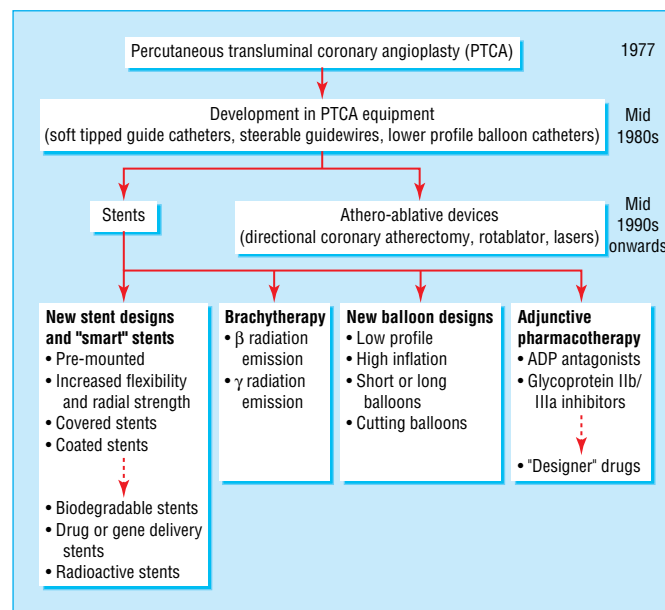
Percutaneous transluminal coronary angioplasty (PTCA)

1977

Development in PTCA equipment
(soft tipped guide catheters, steerable guidewires, lower profile balloon catheters)

Mid 1980s

Stents

Athero-ablative devices
(directional coronary atherectomy, rotablator, lasers)

Mid 1990s onwards

**New stent designs and "smart" stents**
• Pre-mounted
• Increased flexibility and radial strength
• Covered stents
• Coated stents
• Biodegradable stents
• Drug or gene delivery stents
• Radioactive stents

**Brachytherapy**
• $\beta$ radiation emission
• $\gamma$ radiation emission

**New balloon designs**
• Low profile
• High inflation
• Short or long balloons
• Cutting balloons

**Adjunctive pharmacotherapy**
• ADP antagonists
• Glycoprotein IIb/IIIa inhibitors
• "Designer" drugs